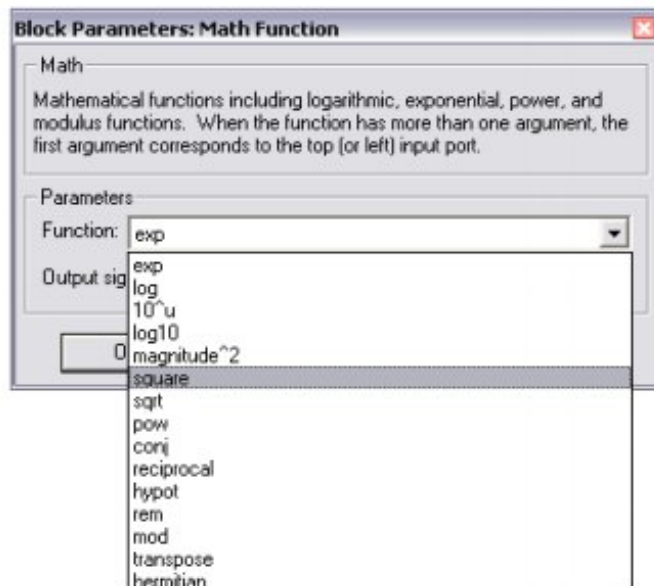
Block Parameters: Math Function

Math

Mathematical functions including logarithmic, exponential, power, and modulus functions. When the function has more than one argument, the first argument corresponds to the top (or left) input port.

Parameters

Function: exp

Output sig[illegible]

O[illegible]

exp
log
10^u
log10
magnitude^2
square
sqrt
pow
conj
reciprocal
hypot
rem
mod
transpose
hermitian